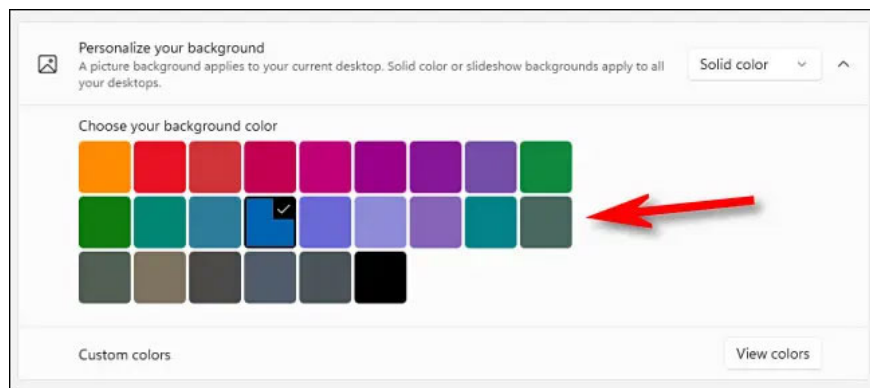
Personalize your background
A picture background applies to your current desktop. Solid color or slideshow backgrounds apply to all your desktops.

Solid color

Choose your background color

Custom colors

View colors